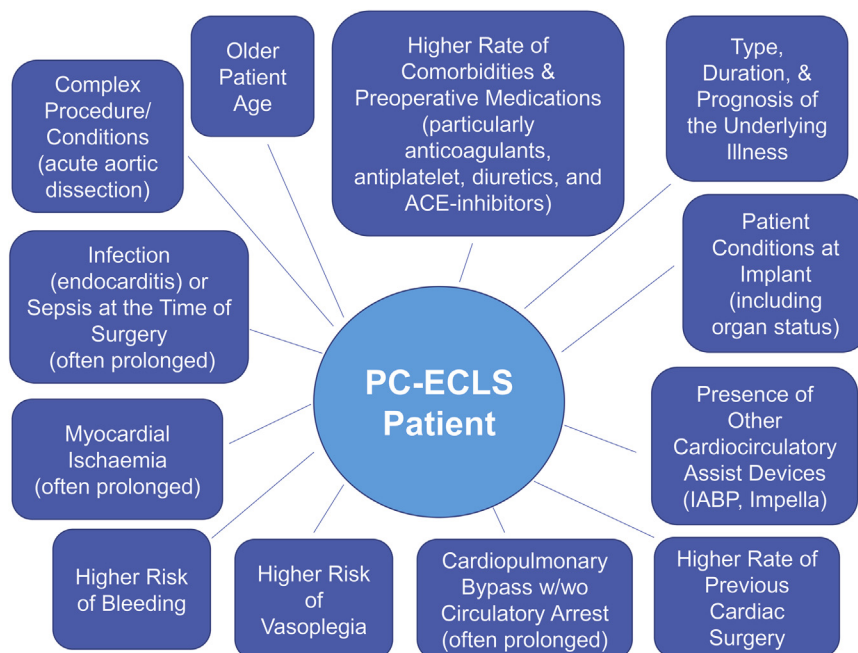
PC-ECLS Patient

Complex Procedure/ Conditions (acute aortic dissection)

Older Patient Age

Higher Rate of Comorbidities & Preoperative Medications (particularly anticoagulants, antiplatelet, diuretics, and ACE-inhibitors)

Type, Duration, & Prognosis of the Underlying Illness

Patient Conditions at Implant (including organ status)

Presence of Other Cardiocirculatory Assist Devices (IABP, Impella)

Higher Rate of Previous Cardiac Surgery

Cardiopulmonary Bypass w/wo Circulatory Arrest (often prolonged)

Higher Risk of Vasoplegia

Higher Risk of Bleeding

Myocardial Ischaemia (often prolonged)

Infection (endocarditis) or Sepsis at the Time of Surgery (often prolonged)